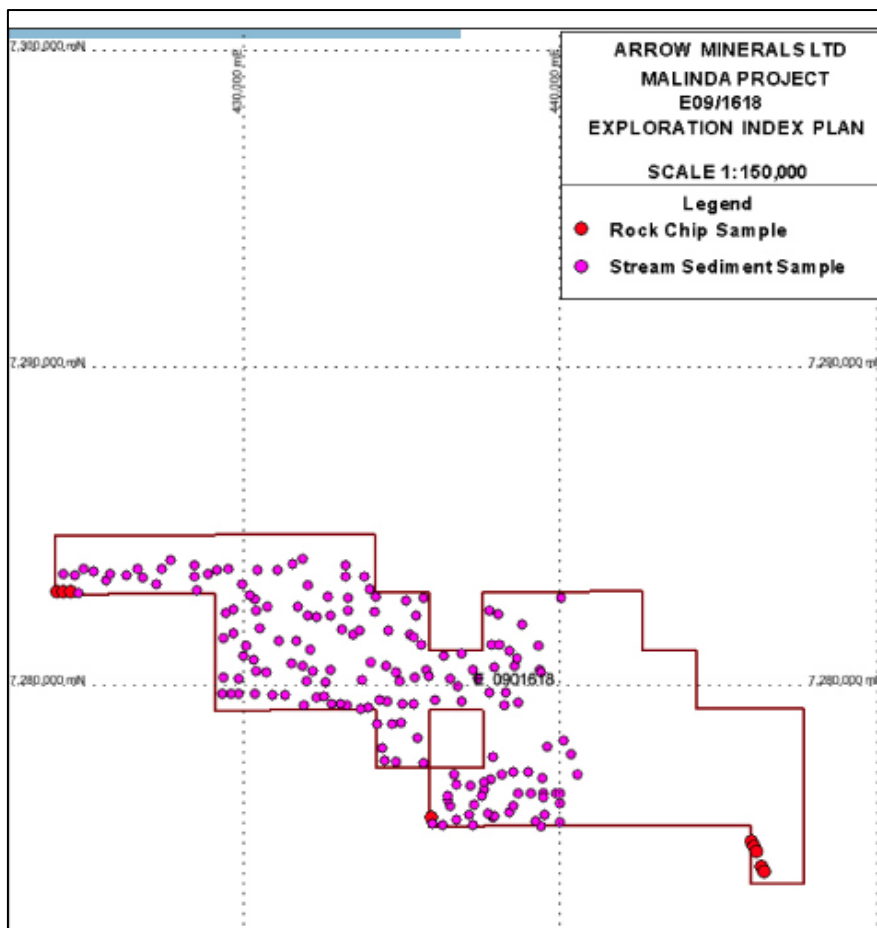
ARROW MINERALS LTD
MALINDA PROJECT
E09/1618
EXPLORATION INDEX PLAN

SCALE 1:150,000

Legend
Rock Chip Sample
Stream Sediment Sample

7,380,000 mN

430,000 mE

440,000 mE

7,280,000 mN

7,280,000 mE

7,280,000 mN

7,280,000 mE

E 0901618